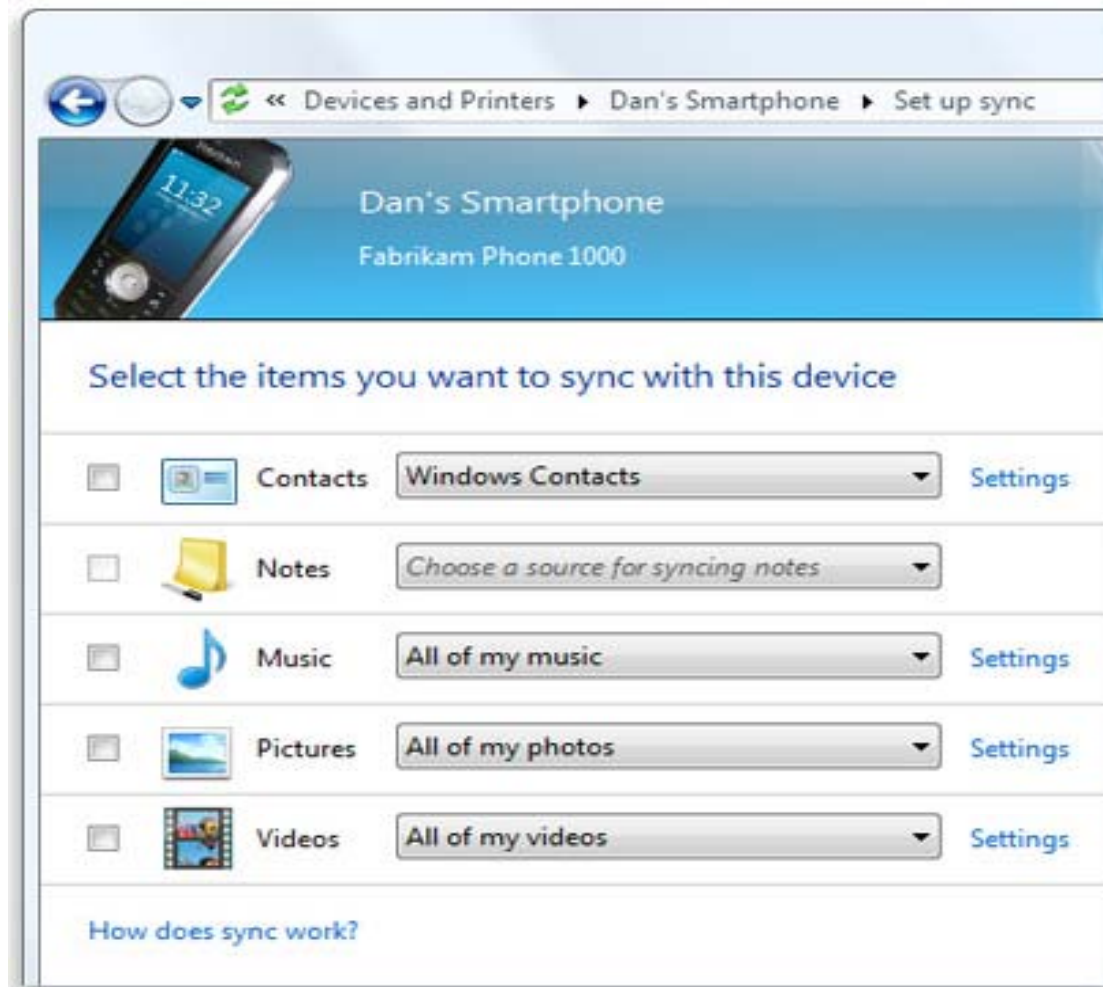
« Devices and Printers ▸ Dan's Smartphone ▸ Set up sync

11:32

Dan's Smartphone
Fabrikam Phone 1000

Select the items you want to sync with this device

| | | |
|---|---|---|
| Contacts | Windows Contacts | Settings |
| Notes | Choose a source for syncing notes | |
| Music | All of my music | Settings |
| Pictures | All of my photos | Settings |
| Videos | All of my videos | Settings |

How does sync work?